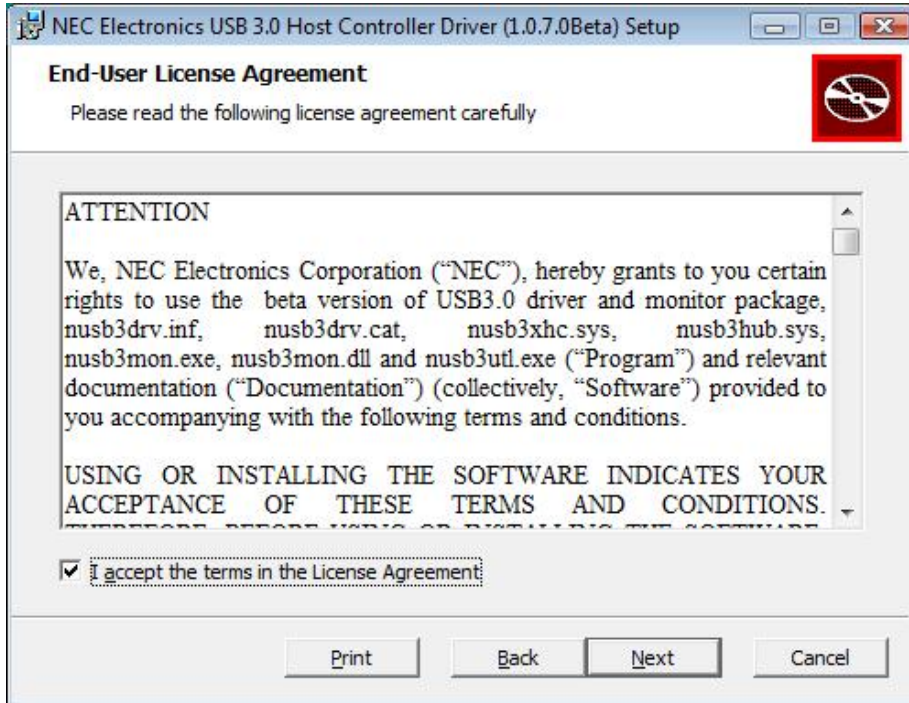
NEC Electronics USB 3.0 Host Controller Driver (1.0.7.0Beta) Setup

End-User License Agreement

Please read the following license agreement carefully

ATTENTION

We, NEC Electronics Corporation ("NEC"), hereby grants to you certain rights to use the beta version of USB3.0 driver and monitor package, nusb3drv.inf, nusb3drv.cat, nusb3xhc.sys, nusb3hub.sys, nusb3mon.exe, nusb3mon.dll and nusb3utl.exe ("Program") and relevant documentation ("Documentation") (collectively, "Software") provided to you accompanying with the following terms and conditions.

USING OR INSTALLING THE SOFTWARE INDICATES YOUR ACCEPTANCE OF THESE TERMS AND CONDITIONS. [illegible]

I accept the terms in the License Agreement

Print

Back

Next

Cancel